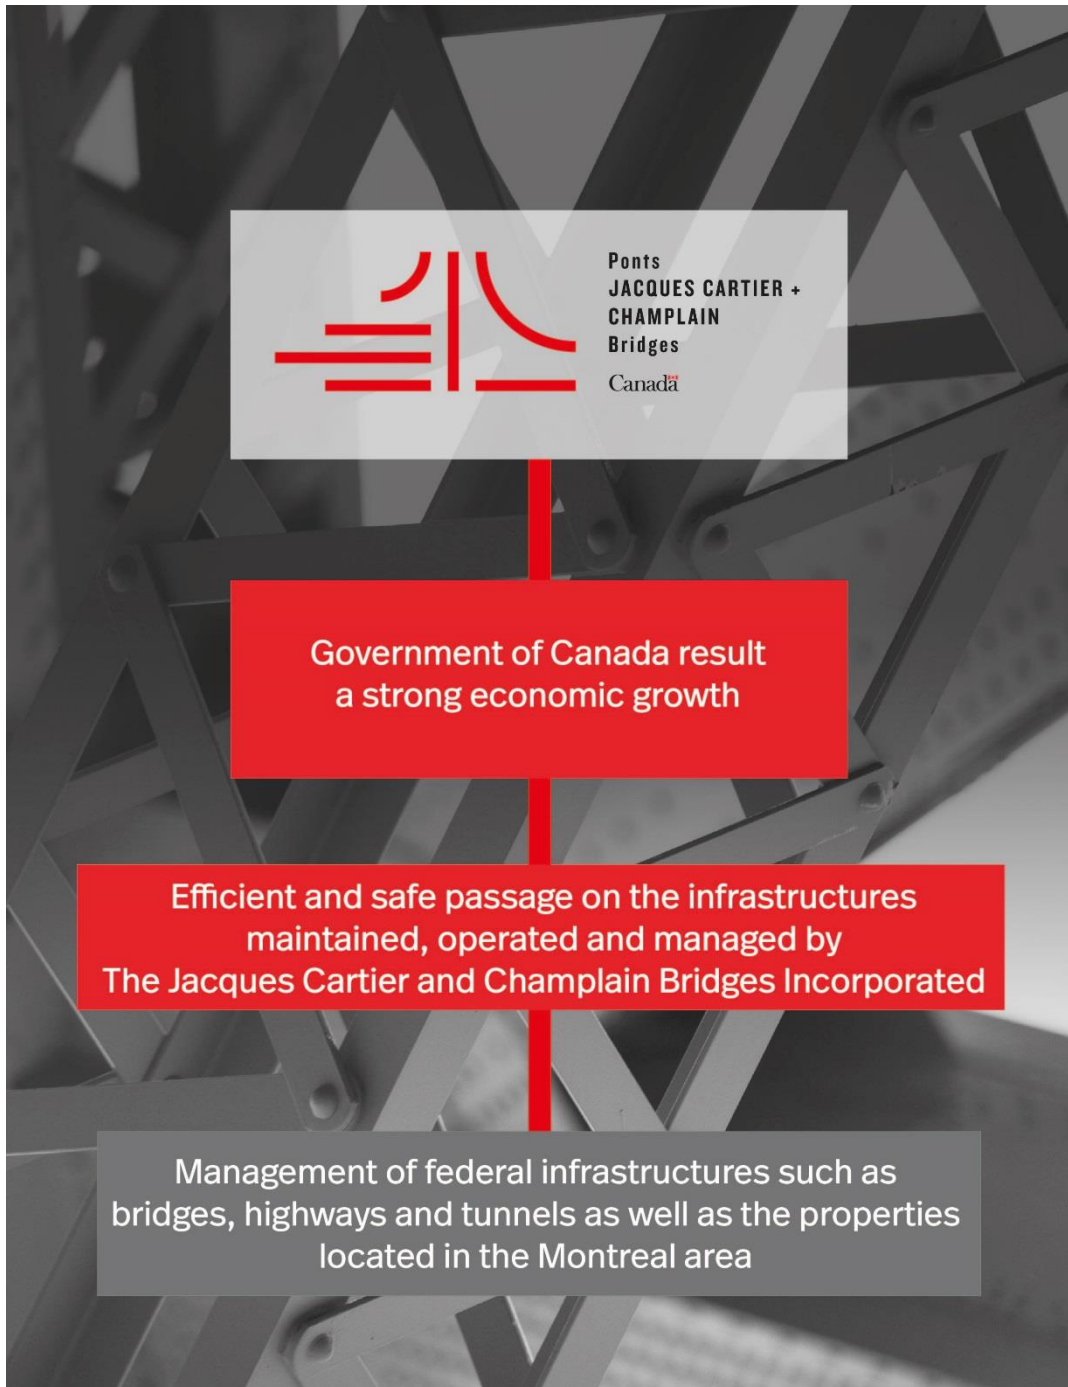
Ponts
JACQUES CARTIER +
CHAMPLAIN
Bridges

Canada

Government of Canada result a strong economic growth

Efficient and safe passage on the infrastructures maintained, operated and managed by The Jacques Cartier and Champlain Bridges Incorporated

Management of federal infrastructures such as bridges, highways and tunnels as well as the properties located in the Montreal area